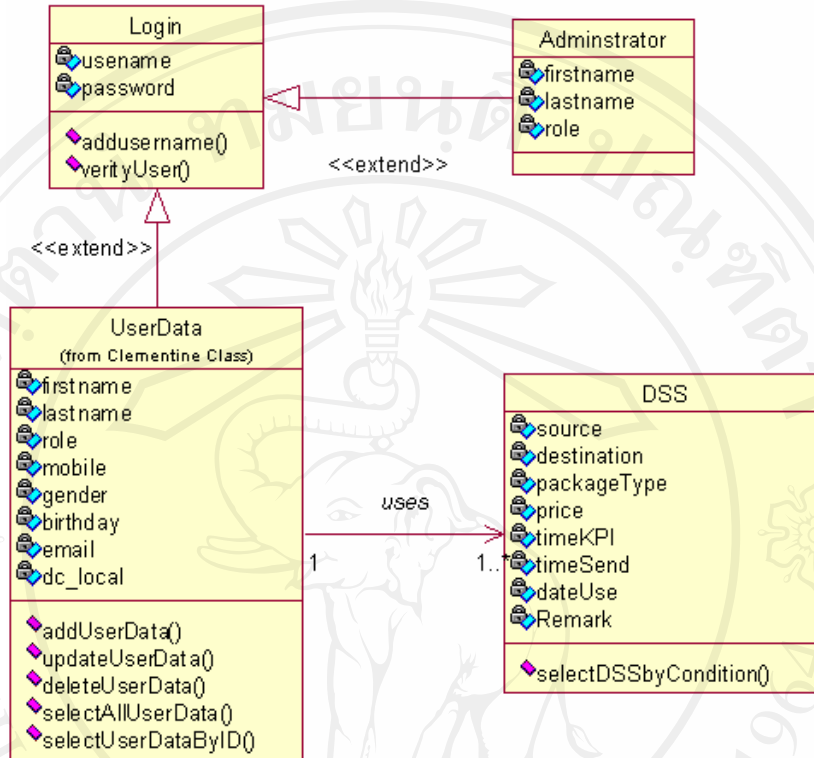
Login
usename
password
addusername()
verityUser()

Adminstrator
firstname
lastname
role

<<extend>>

<<extend>>

UserData
(from Clementine Class)
firstname
lastname
role
mobile
gender
birthday
email
dc_local
addUserData()
updateUserData()
deleteUserData()
selectAllUserData()
selectUserDataByID()

uses
1
1..*

DSS
source
destination
packageType
price
timeKPI
timeSend
dateUse
Remark
selectDSSbyCondition()